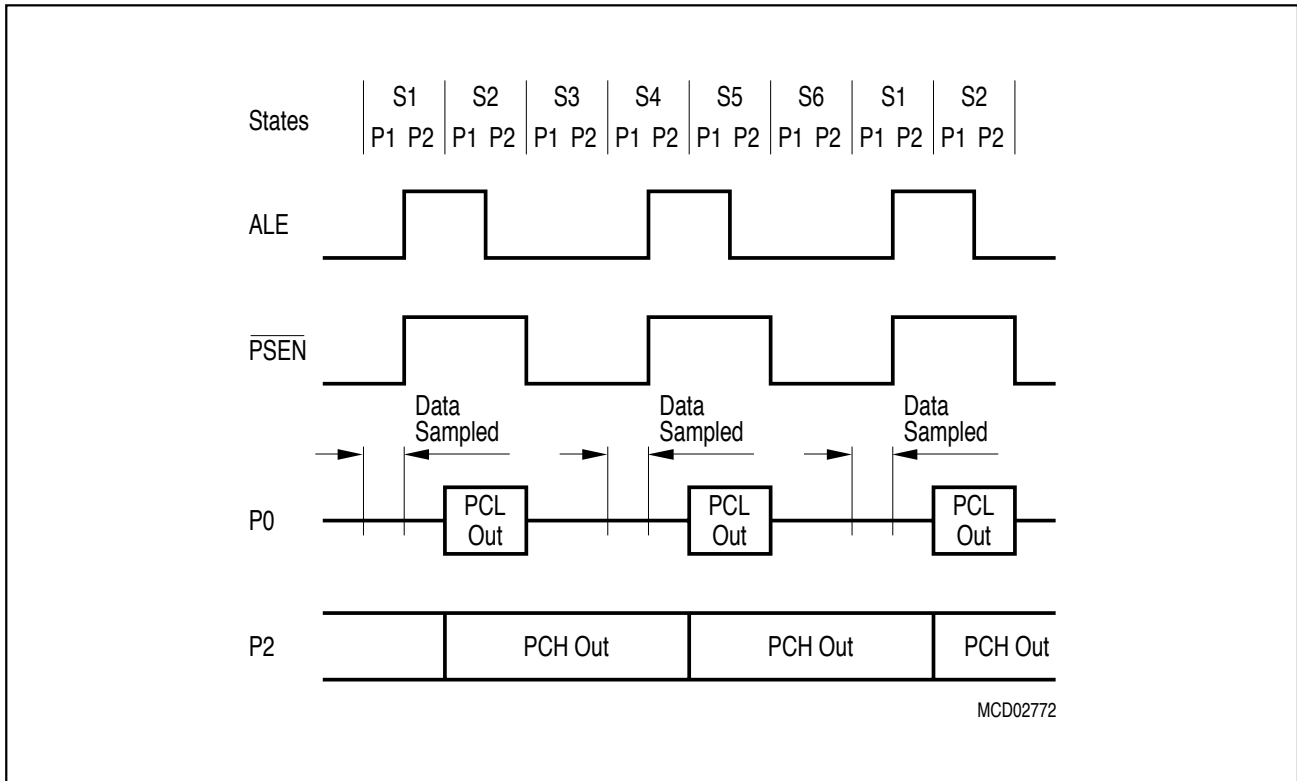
States

| S1 | S2 | S3 | S4 | S5 | S6 | S1 | S2 |
|---|---|---|---|---|---|---|---|
| P1 P2 | P1 P2 | P1 P2 | P1 P2 | P1 P2 | P1 P2 | P1 P2 | P1 P2 |

ALE

$\overline{PSEN}$

Data Sampled

Data Sampled

Data Sampled

P0

PCL Out

PCL Out

PCL Out

P2

PCH Out

PCH Out

PCH Out

MCD02772